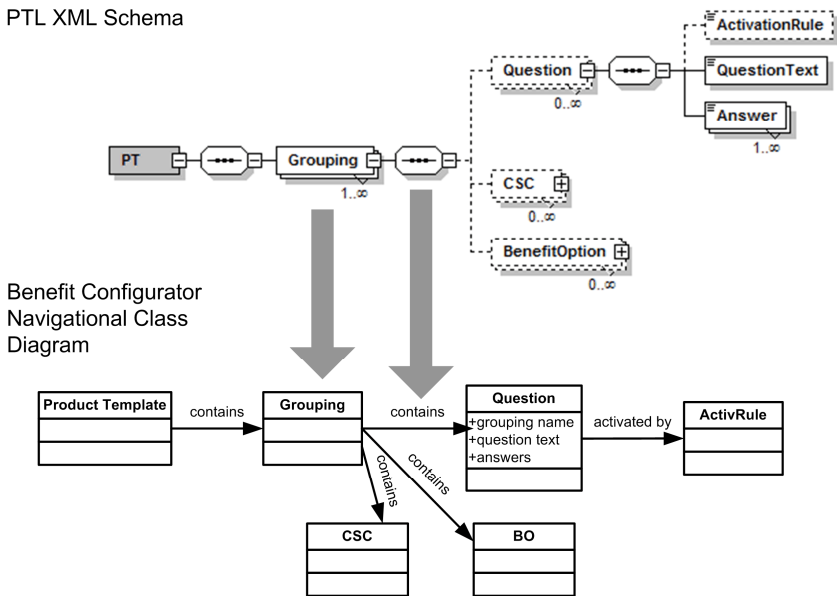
PTL XML Schema

ActivationRule

Question

QuestionText

0..∞

Answer

1..∞

PT

Grouping

1..∞

CSC

0..∞

BenefitOption

0..∞

Benefit Configurator Navigational Class Diagram

Product Template

contains

Grouping

contains

Question

+grouping name
+question text
+answers

activated by

ActivRule

contains

contains

CSC

BO